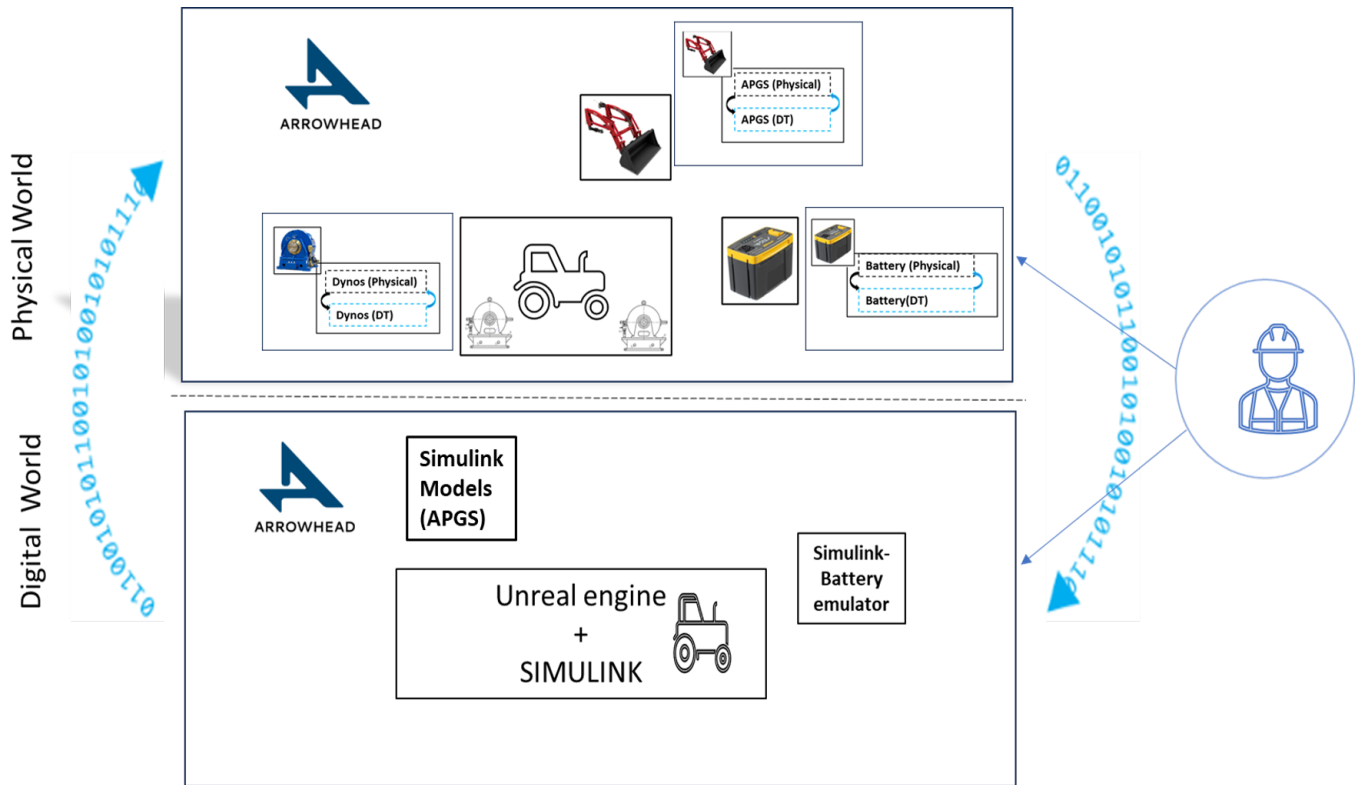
Physical World

ARROWHEAD

APGS (Physical)
APGS (DT)

Dynos (Physical)
Dynos (DT)

Battery (Physical)
Battery(DT)

0110010101100101010111

Digital World

ARROWHEAD

Simulink Models (APGS)

Simulink-Battery emulator

Unreal engine + SIMULINK

0110010101100101010111

0110010101100101010111